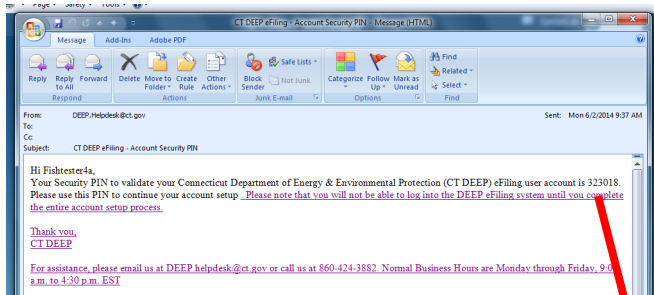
Page ▾ Safety ▾ Tools ▾

CT DEEP eFiling - Account Security PIN - Message (HTML)

Message Add-Ins Adobe PDF

Reply Reply to All Forward
Respond
Delete Move to Folder ▾ Create Rule Other Actions ▾
Actions
Block Sender Safe Lists ▾ Not Junk
Junk E-mail
Categorize ▾ Follow Up ▾ Mark as Unread
Options
Find Related ▾ Select ▾
Find

From: DEEP.Helpdesk@ct.gov
Sent: Mon 6/2/2014 9:37 AM
To:
Cc:
Subject: CT DEEP eFiling - Account Security PIN

Hi Fishtester4a,
Your Security PIN to validate your Connecticut Department of Energy & Environmental Protection (CT DEEP) eFiling user account is 323018. Please use this PIN to continue your account setup . Please note that you will not be able to log into the DEEP eFiling system until you complete the entire account setup process.

Thank you,
CT DEEP

For assistance, please email us at DEEP.helpdesk@ct.gov or call us at 860-424-3882. Normal Business Hours are Monday through Friday, 9:0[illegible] a.m. to 4:30 p.m. EST